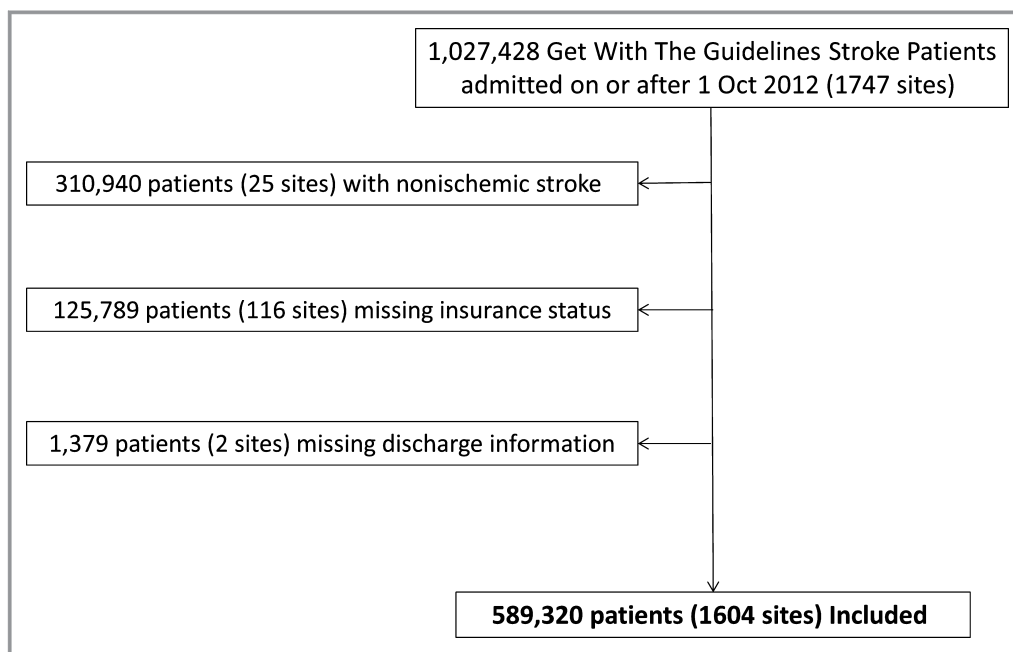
1,027,428 Get With The Guidelines Stroke Patients admitted on or after 1 Oct 2012 (1747 sites)

310,940 patients (25 sites) with nonischemic stroke

125,789 patients (116 sites) missing insurance status

1,379 patients (2 sites) missing discharge information

**589,320 patients (1604 sites) Included**